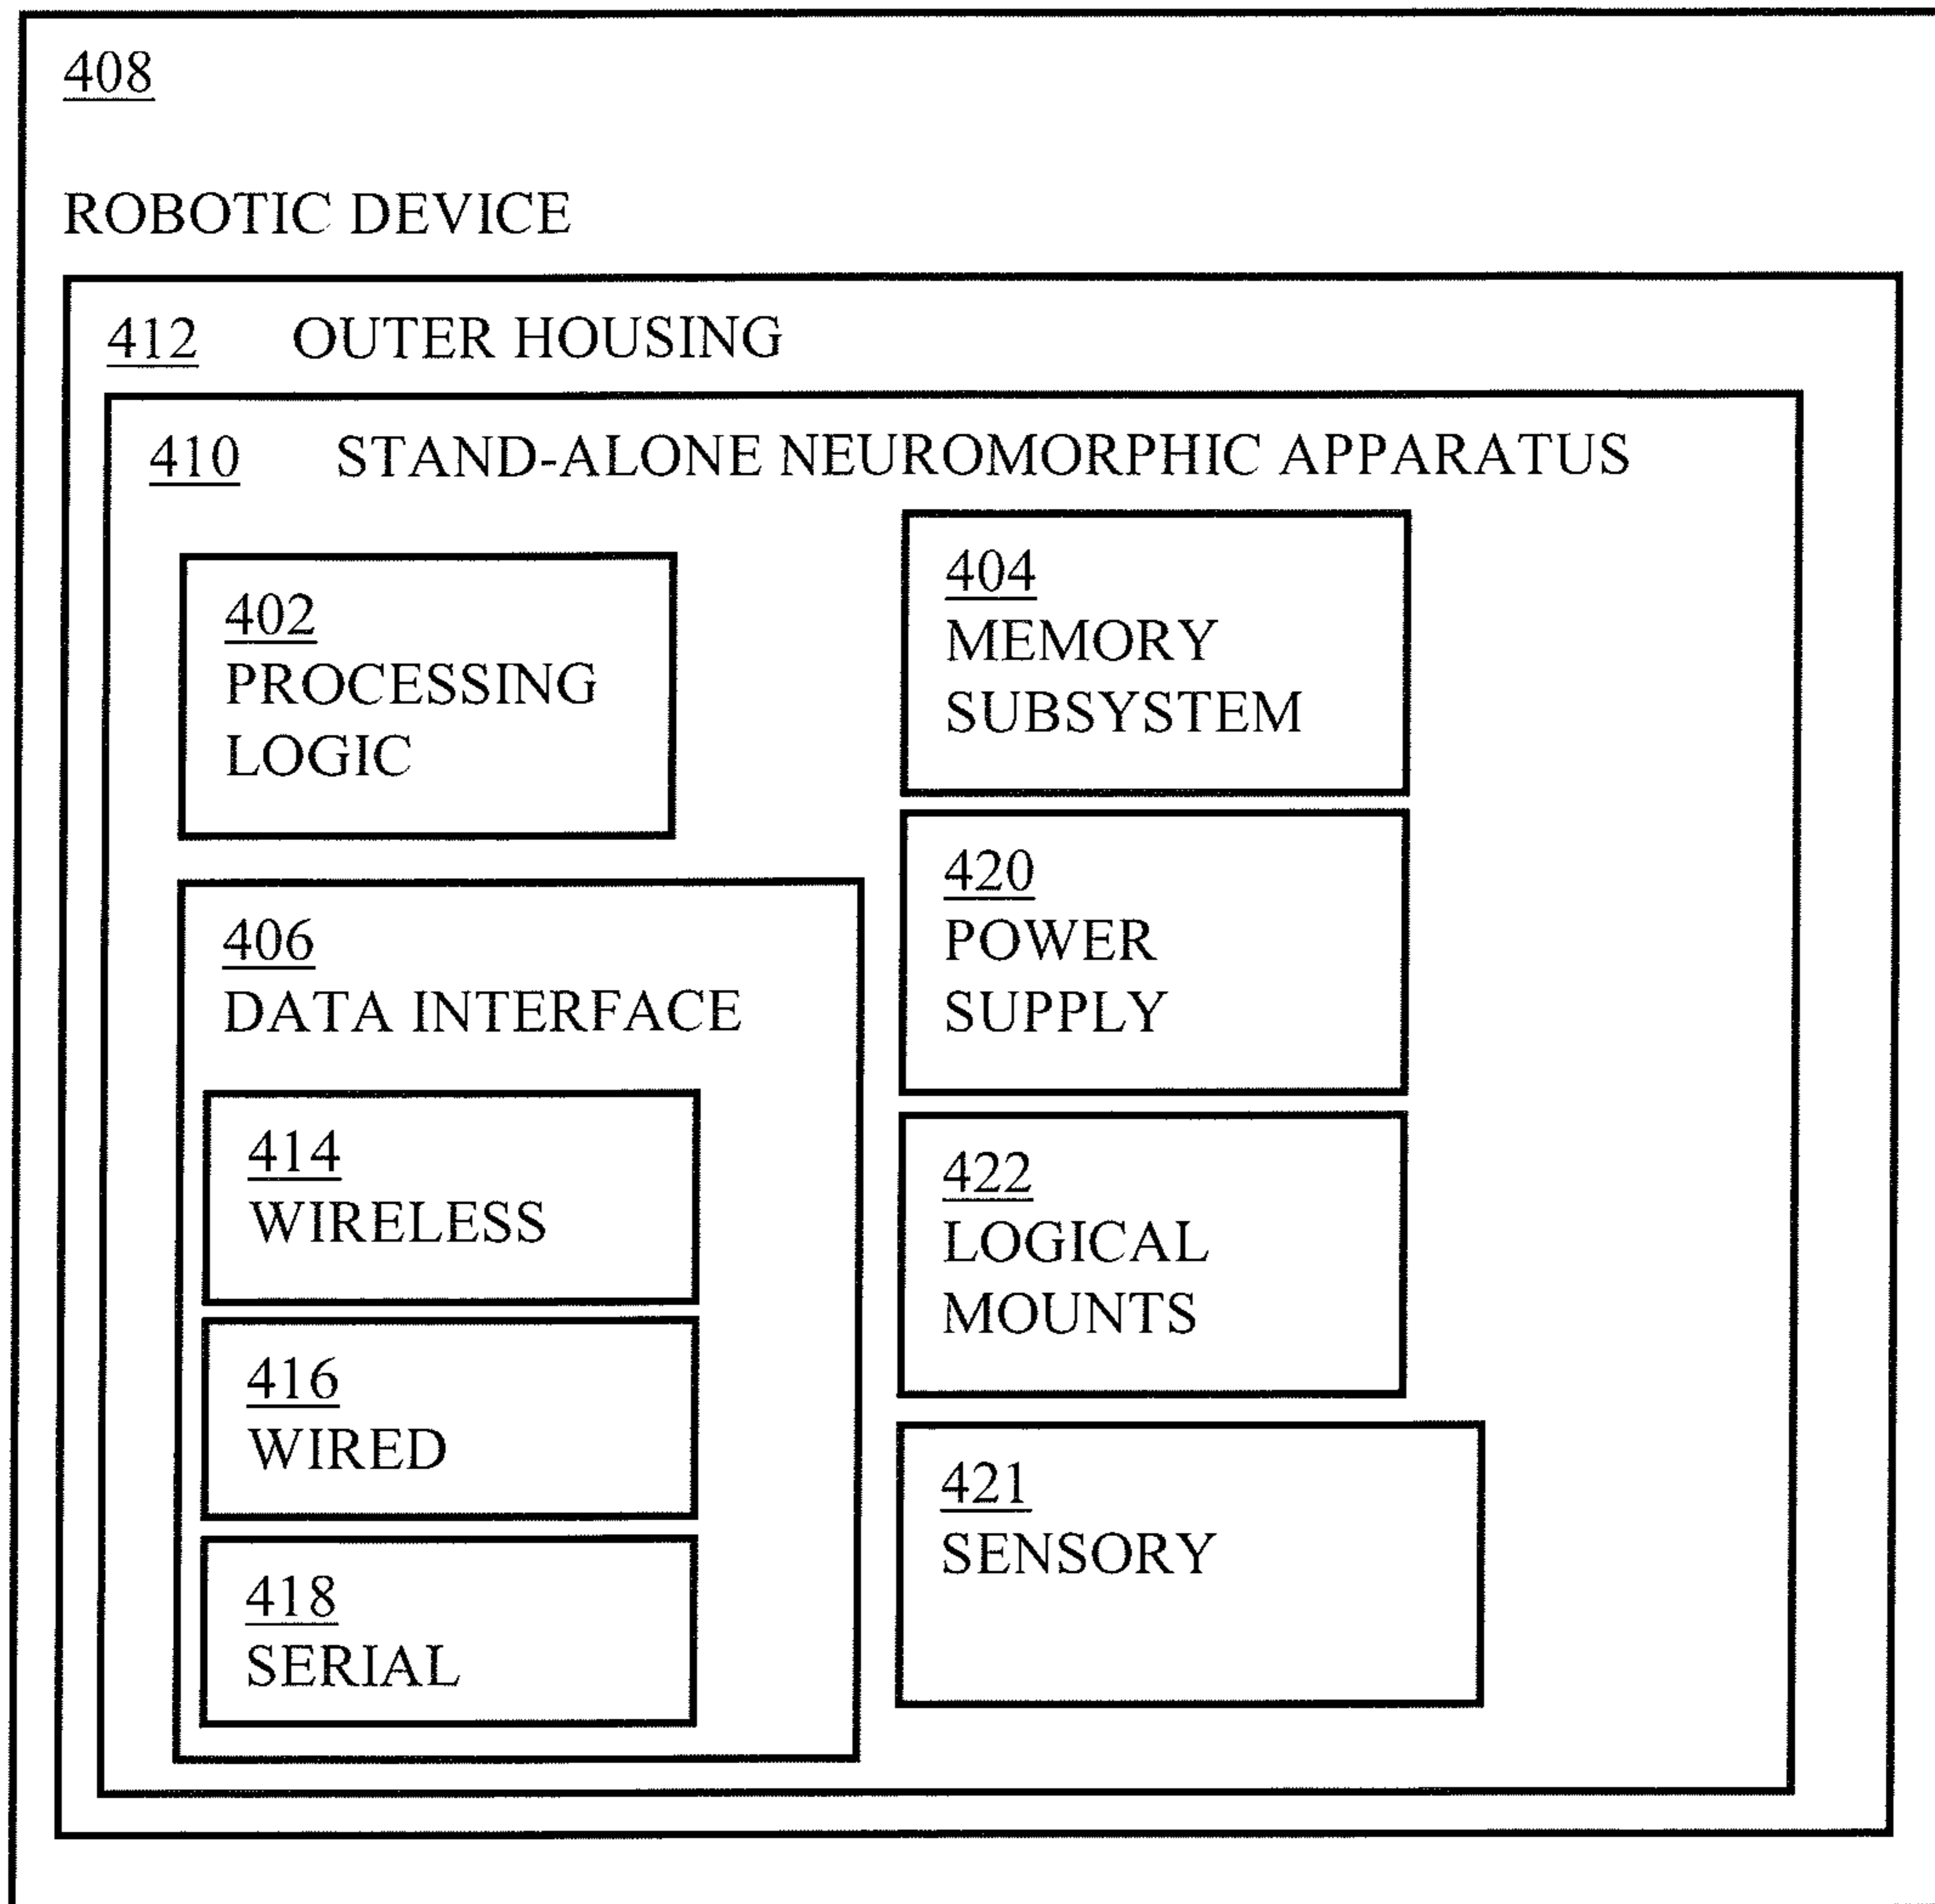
408

ROBOTIC DEVICE

412 OUTER HOUSING

410 STAND-ALONE NEUROMORPHIC APPARATUS

402
PROCESSING LOGIC

406
DATA INTERFACE

414
WIRELESS

416
WIRED

418
SERIAL

404
MEMORY SUBSYSTEM

420
POWER SUPPLY

422
LOGICAL MOUNTS

421
SENSORY